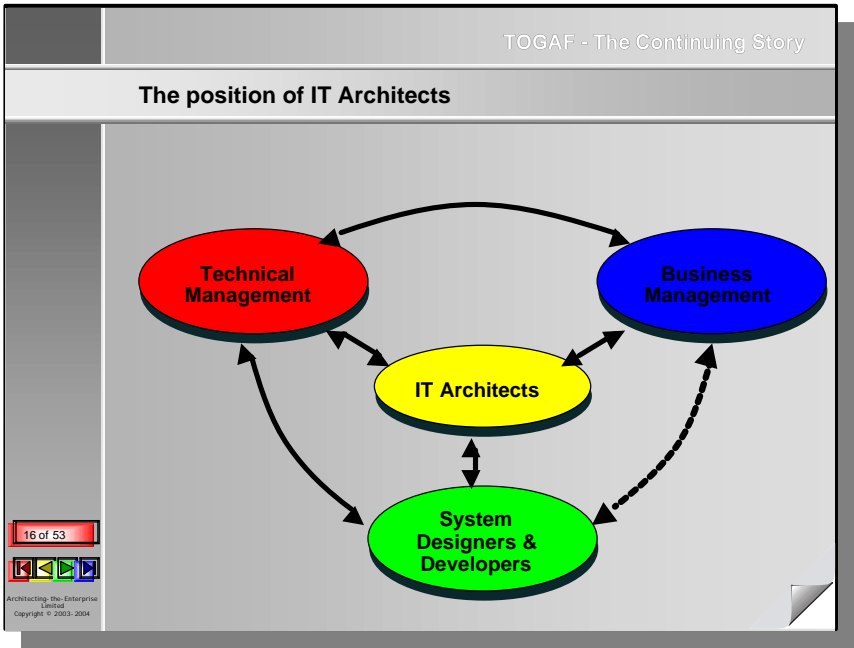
TOGAF - The Continuing Story

The position of IT Architects

Technical Management

Business Management

IT Architects

System Designers & Developers

16 of 53

Architecting-the-Enterprise Limited
Copyright © 2003-2004